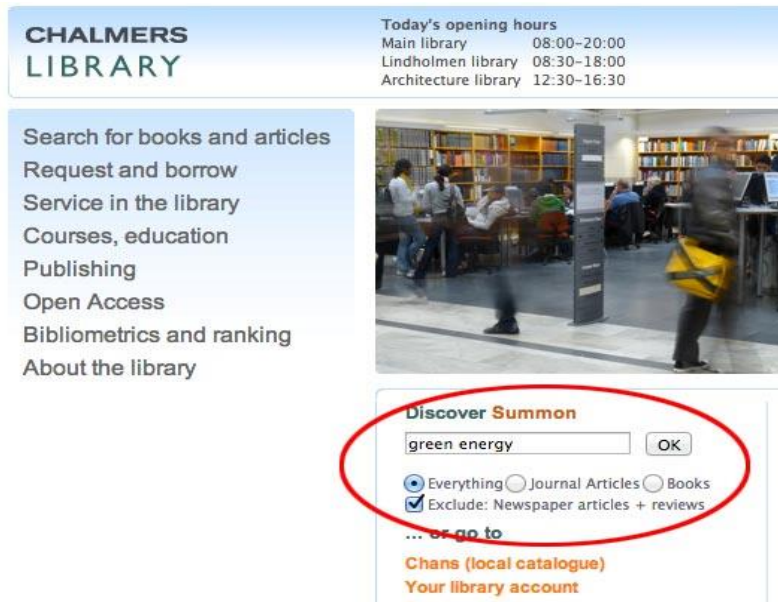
CHALMERS
LIBRARY

Today's opening hours

| | |
|---|---|
| Main library | 08:00–20:00 |
| Lindholmen library | 08:30–18:00 |
| Architecture library | 12:30–16:30 |

Search for books and articles
Request and borrow
Service in the library
Courses, education
Publishing
Open Access
Bibliometrics and ranking
About the library

Discover Summon

green energy

OK

Everything Journal Articles Books

Exclude: Newspaper articles + reviews

... or go to

Chans (local catalogue)

Your library account